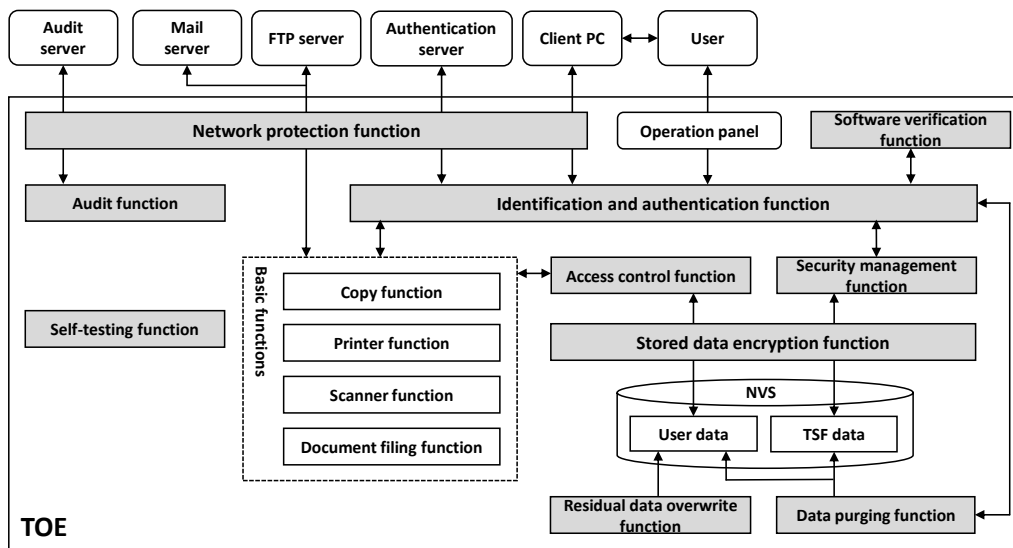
Audit server

Mail server

FTP server

Authentication server

Client PC

User

Network protection function

Operation panel

Software verification function

Audit function

Identification and authentication function

Basic functions

Copy function

Printer function

Scanner function

Document filing function

Access control function

Security management function

Self-testing function

Stored data encryption function

NVS

User data

TSF data

Residual data overwrite function

Data purging function

TOE